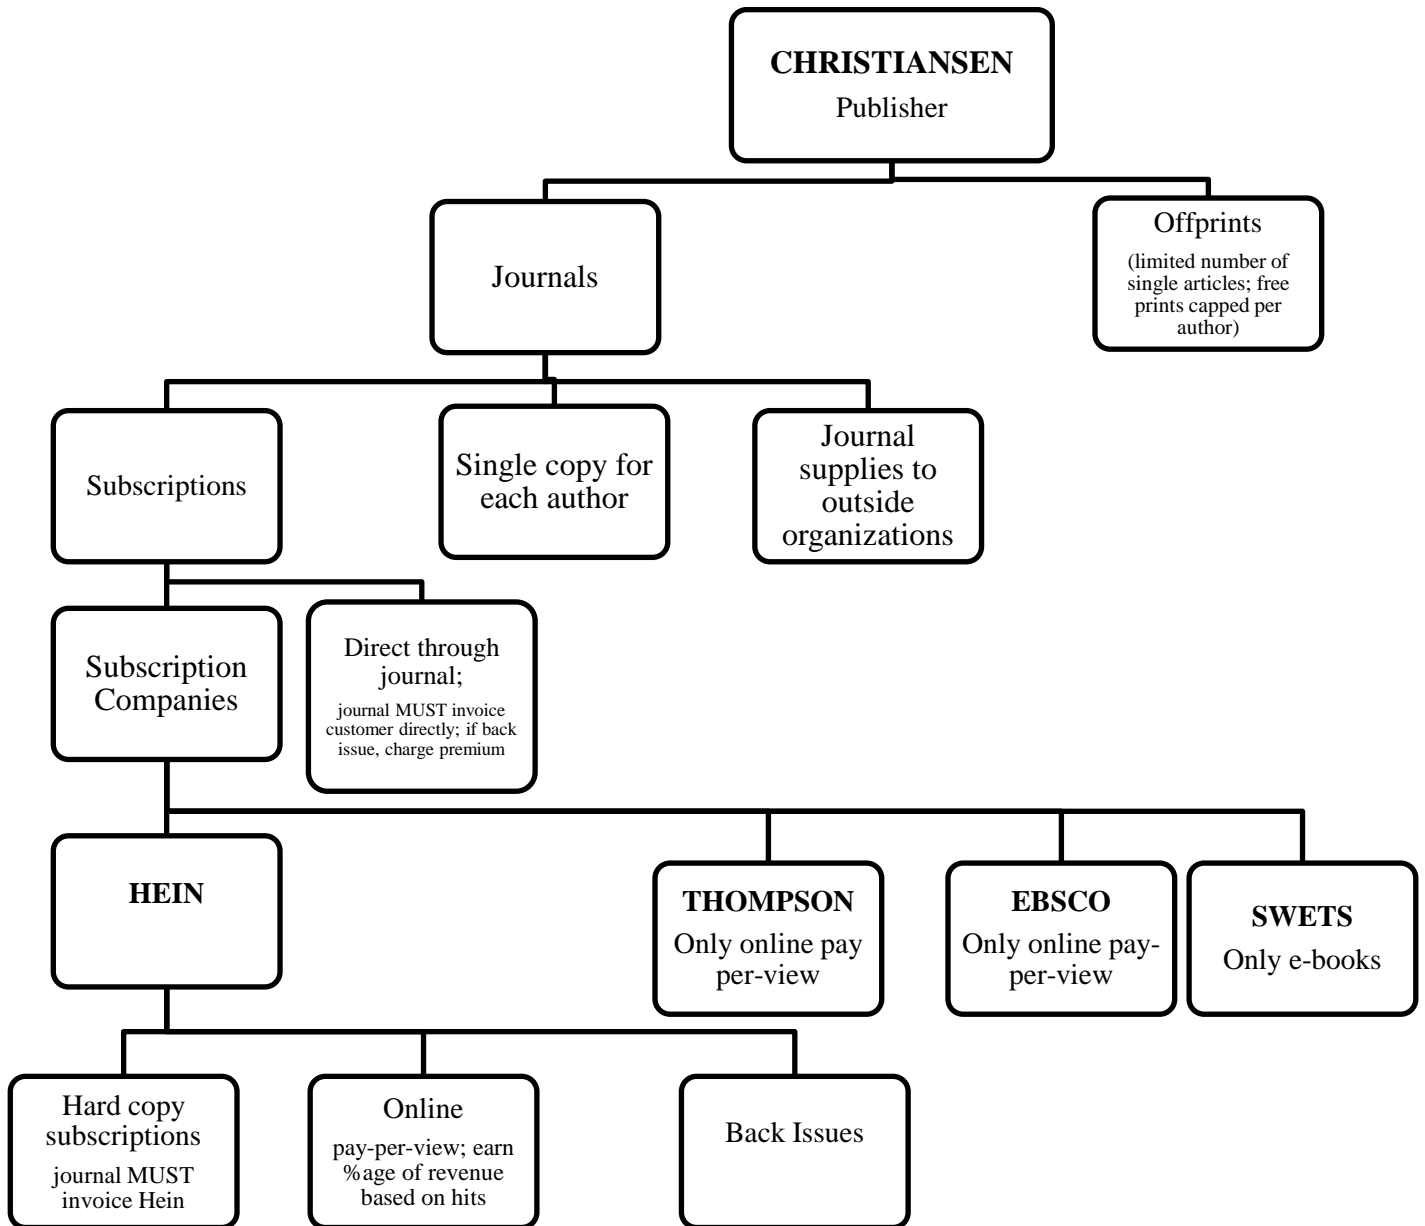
**CHRISTIANSEN**
Publisher

Journals

Offprints
(limited number of single articles; free prints capped per author)

Subscriptions

Single copy for each author

Journal supplies to outside organizations

Subscription Companies

Direct through journal;
journal MUST invoice customer directly; if back issue, charge premium

**HEIN**

**THOMPSON**
Only online pay per-view

**EBSCO**
Only online pay-per-view

**SWETS**
Only e-books

Hard copy subscriptions
journal MUST invoice Hein

Online
pay-per-view; earn %age of revenue based on hits

Back Issues